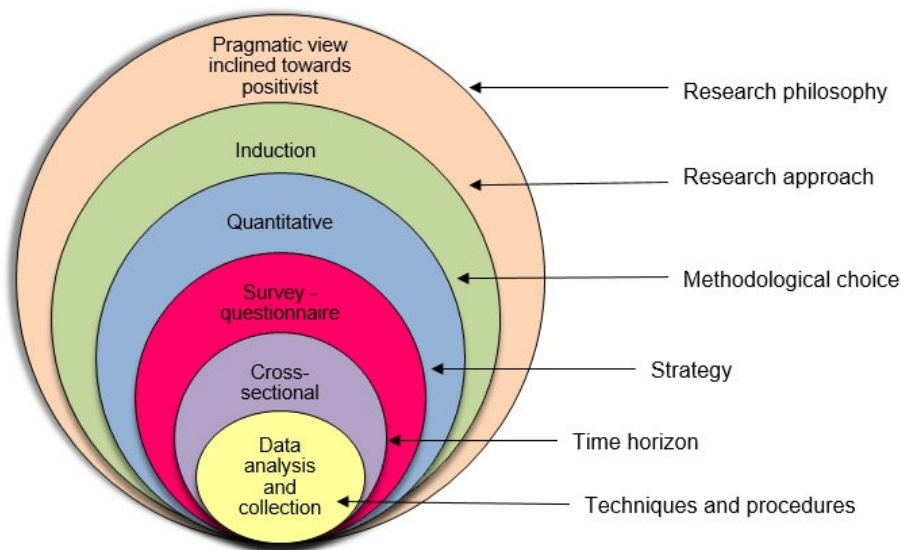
Pragmatic view inclined towards positivist

Research philosophy

Induction

Research approach

Quantitative

Methodological choice

Survey - questionnaire

Strategy

Cross-sectional

Time horizon

Data analysis and collection

Techniques and procedures